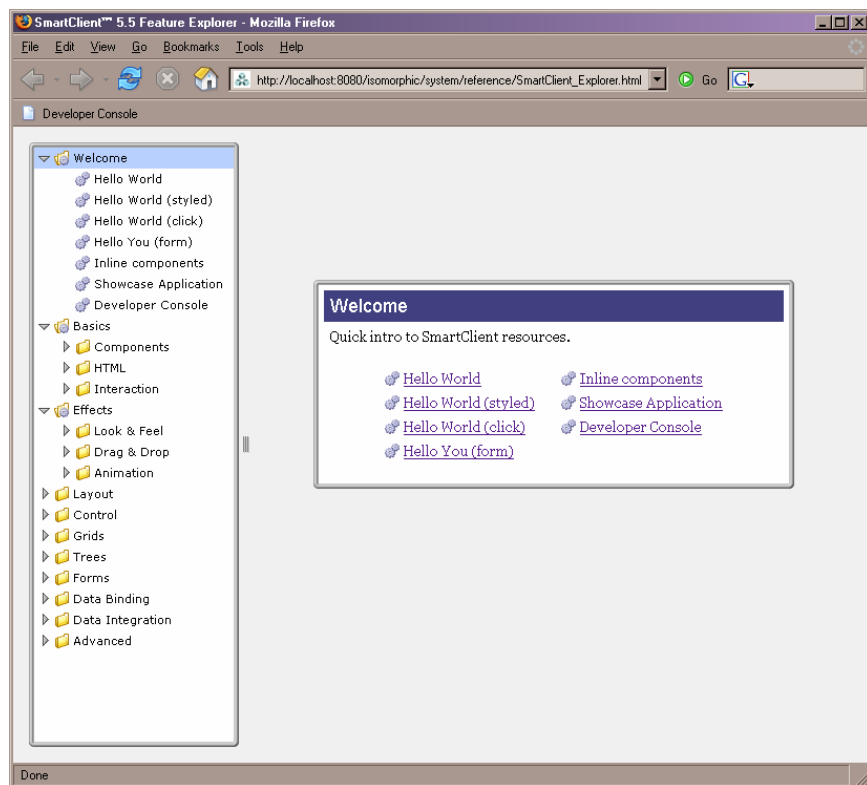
SmartClient™ 5.5 Feature Explorer - Mozilla Firefox

File Edit View Go Bookmarks Tools Help

http://localhost:8080/isomorphic/system/reference/SmartClient_Explorer.html

Go

Developer Console

Welcome
Hello World
Hello World (styled)
Hello World (click)
Hello You (form)
Inline components
Showcase Application
Developer Console
Basics
Components
HTML
Interaction
Effects
Look & Feel
Drag & Drop
Animation
Layout
Control
Grids
Trees
Forms
Data Binding
Data Integration
Advanced

Welcome

Quick intro to SmartClient resources.

Hello World
Hello World (styled)
Hello World (click)
Hello You (form)
Inline components
Showcase Application
Developer Console

Done